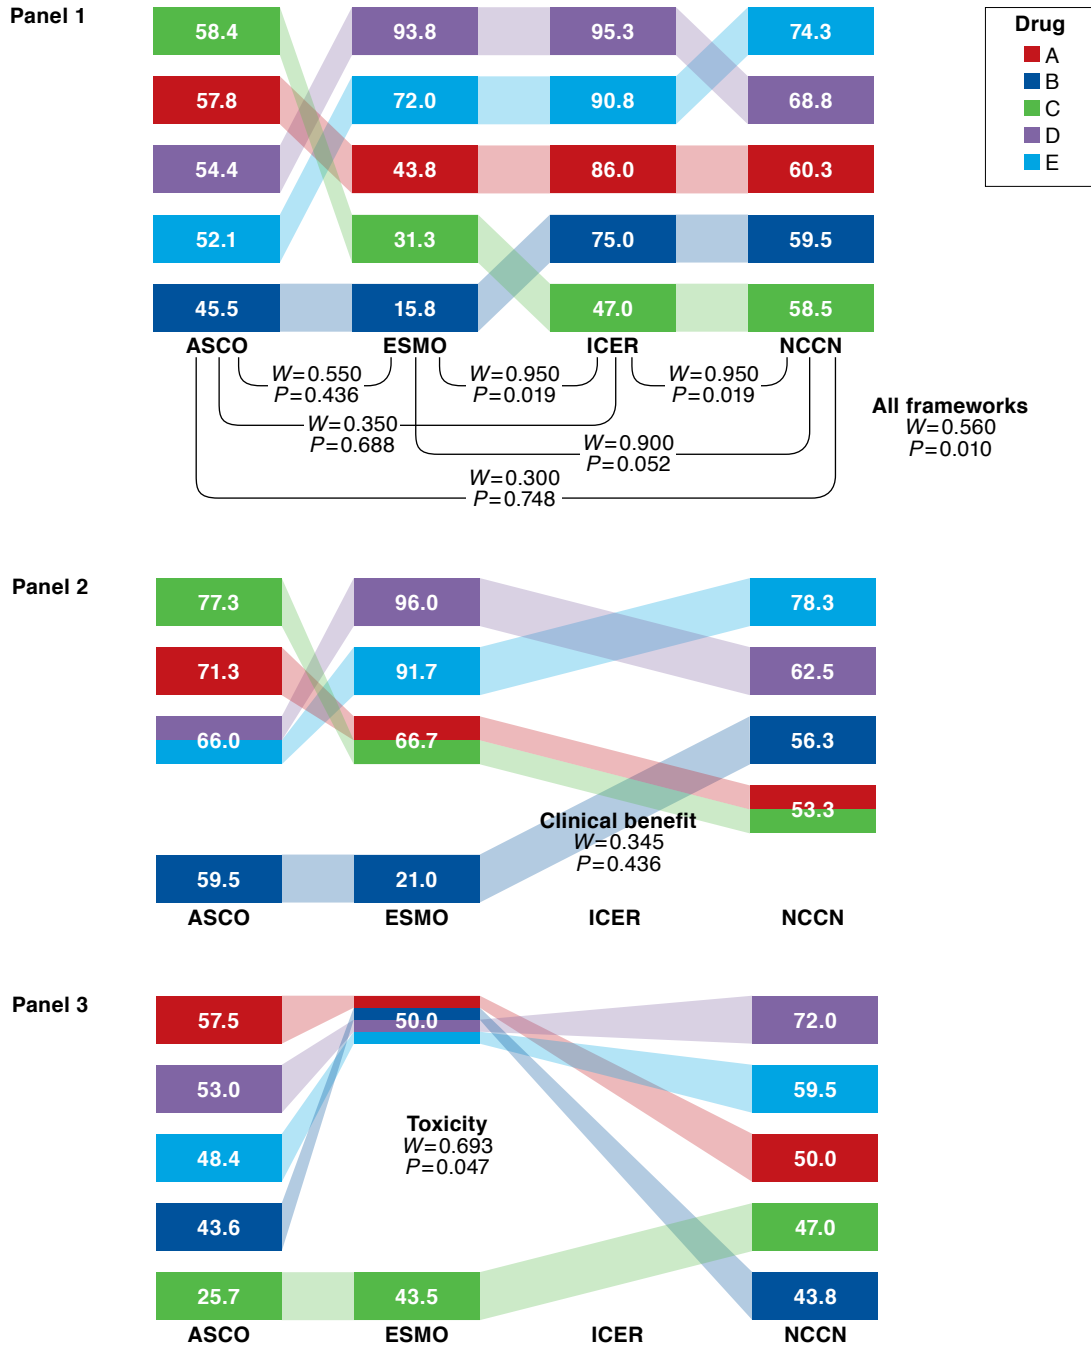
Panel 1

Drug
A
B
C
D
E

58.4
57.8
54.4
52.1
45.5
ASCO

93.8
72.0
43.8
31.3
15.8
ESMO

95.3
90.8
86.0
75.0
47.0
ICER

74.3
68.8
60.3
59.5
58.5
NCCN

$W$=0.550
$P$=0.436

$W$=0.950
$P$=0.019

$W$=0.950
$P$=0.019

$W$=0.350
$P$=0.688

$W$=0.900
$P$=0.052

$W$=0.300
$P$=0.748

All frameworks
$W$=0.560
$P$=0.010

Panel 2

77.3
71.3
66.0
59.5
ASCO

96.0
91.7
66.7
21.0
ESMO

ICER

78.3
62.5
56.3
53.3
NCCN

Clinical benefit
$W$=0.345
$P$=0.436

Panel 3

57.5
53.0
48.4
43.6
25.7
ASCO

50.0
43.5
ESMO

ICER

72.0
59.5
50.0
47.0
43.8
NCCN

Toxicity
$W$=0.693
$P$=0.047